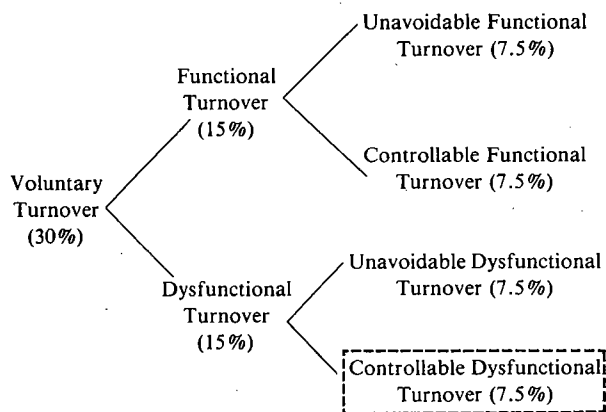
Voluntary Turnover (30%)

Functional Turnover (15%)

Unavoidable Functional Turnover (7.5%)

Controllable Functional Turnover (7.5%)

Dysfunctional Turnover (15%)

Unavoidable Dysfunctional Turnover (7.5%)

Controllable Dysfunctional Turnover (7.5%)